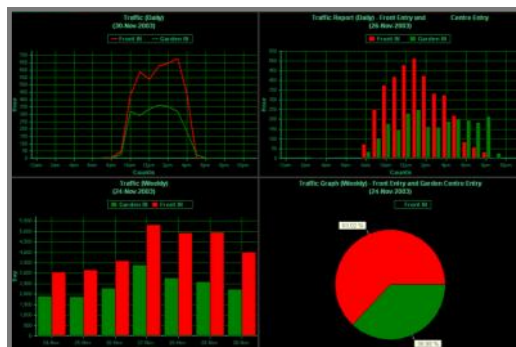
Traffic (Daily)
(30 Nov 2003)
Front IN Garden IN
Counts

Traffic Report (Daily) Front Entry and Centre Entry
(24 Nov 2003)
Front IN Garden IN
Counts

Traffic (Weekly)
(24 Nov 2003)
Garden IN Front IN

Traffic Graph (Weekly) - Front Entry and Garden Centre Entry
(24 Nov 2003)
Front IN
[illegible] %
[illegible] %